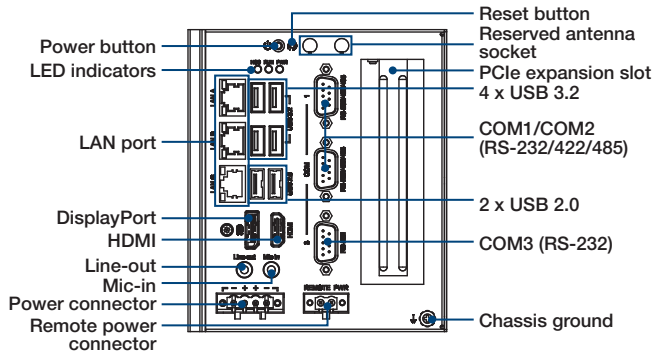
Reset button

Power button

Reserved antenna socket

LED indicators

PCIe expansion slot

4 x USB 3.2

LAN port

COM1/COM2 (RS-232/422/485)

2 x USB 2.0

DisplayPort

HDMI

COM3 (RS-232)

Line-out

Mic-in

Power connector

Remote power connector

Chassis ground